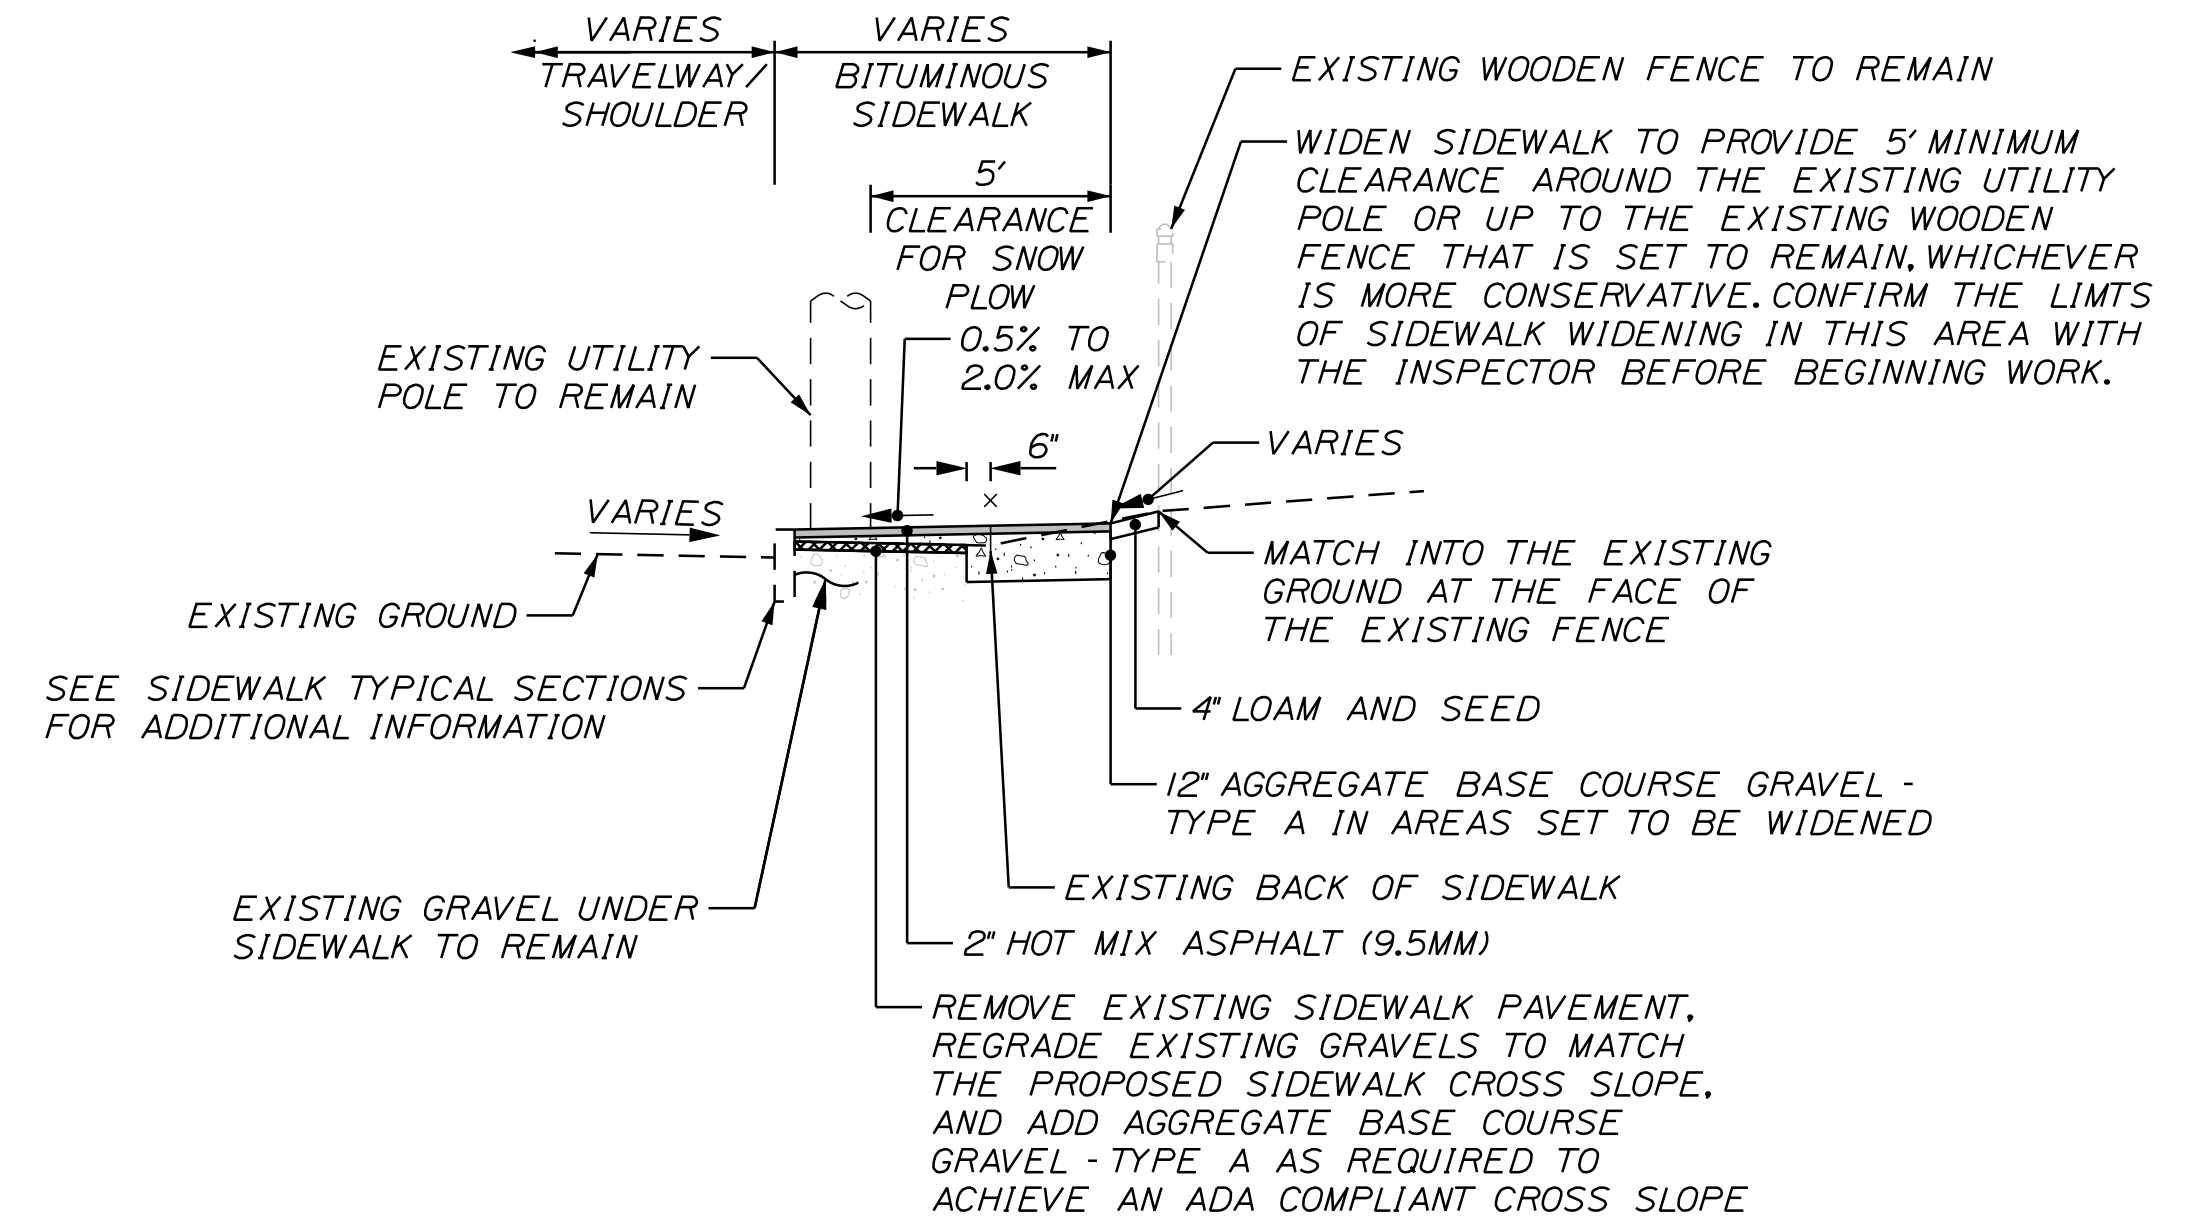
VARIES
TRAVELWAY/ SHOULDER

VARIES
BITUMINOUS SIDEWALK

5'
CLEARANCE FOR SNOW PLOW

EXISTING WOODEN FENCE TO REMAIN

WIDEN SIDEWALK TO PROVIDE 5' MINIMUM CLEARANCE AROUND THE EXISTING UTILITY POLE OR UP TO THE EXISTING WOODEN FENCE THAT IS SET TO REMAIN, WHICHEVER IS MORE CONSERVATIVE. CONFIRM THE LIMTS OF SIDEWALK WIDENING IN THIS AREA WITH THE INSPECTOR BEFORE BEGINNING WORK.

EXISTING UTILITY POLE TO REMAIN

0.5% TO 2.0% MAX

6"

VARIES

VARIES

EXISTING GROUND

MATCH INTO THE EXISTING GROUND AT THE FACE OF THE EXISTING FENCE

SEE SIDEWALK TYPICAL SECTIONS FOR ADDITIONAL INFORMATION

4" LOAM AND SEED

12" AGGREGATE BASE COURSE GRAVEL - TYPE A IN AREAS SET TO BE WIDENED

EXISTING BACK OF SIDEWALK

EXISTING GRAVEL UNDER SIDEWALK TO REMAIN

2" HOT MIX ASPHALT (9.5MM)

REMOVE EXISTING SIDEWALK PAVEMENT, REGRADE EXISTING GRAVELS TO MATCH THE PROPOSED SIDEWALK CROSS SLOPE, AND ADD AGGREGATE BASE COURSE GRAVEL - TYPE A AS REQUIRED TO ACHIEVE AN ADA COMPLIANT CROSS SLOPE